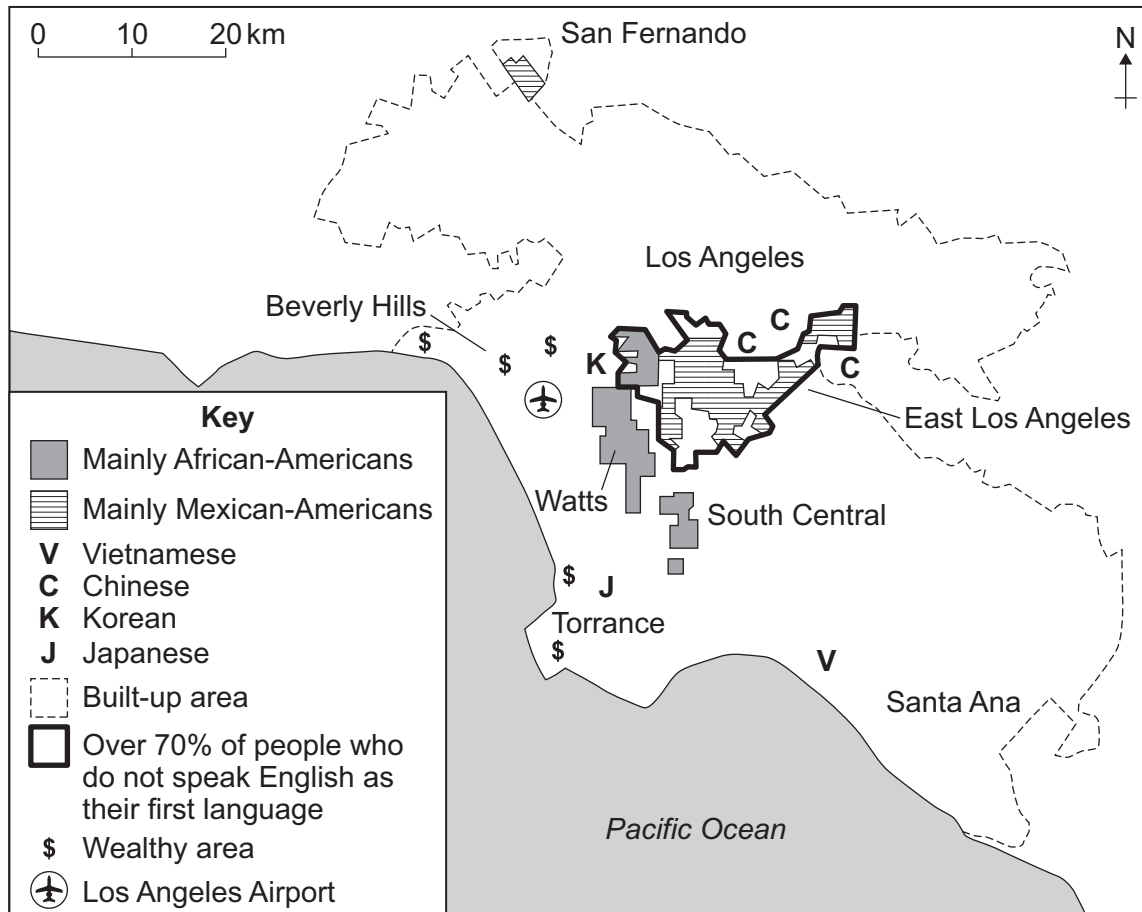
0 10 20 km

San Fernando

N

Los Angeles

Beverly Hills

$ $ $

K

C C C

East Los Angeles

Key

Mainly African-Americans

Mainly Mexican-Americans

V Vietnamese

C Chinese

K Korean

J Japanese

Built-up area

Over 70% of people who do not speak English as their first language

$ Wealthy area

Los Angeles Airport

Watts

South Central

$ J

Torrance

$

V

Santa Ana

Pacific Ocean